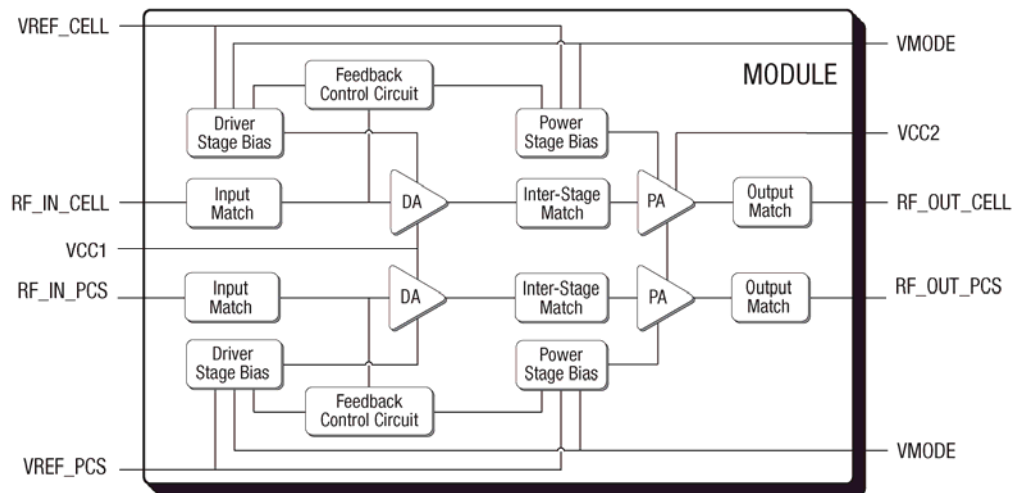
VREF_CELL
VMODE
MODULE
Feedback Control Circuit
Driver Stage Bias
Power Stage Bias
VCC2
RF_IN_CELL
Input Match
DA
Inter-Stage Match
PA
Output Match
RF_OUT_CELL
VCC1
RF_IN_PCS
Input Match
DA
Inter-Stage Match
PA
Output Match
RF_OUT_PCS
Driver Stage Bias
Power Stage Bias
Feedback Control Circuit
VMODE
VREF_PCS